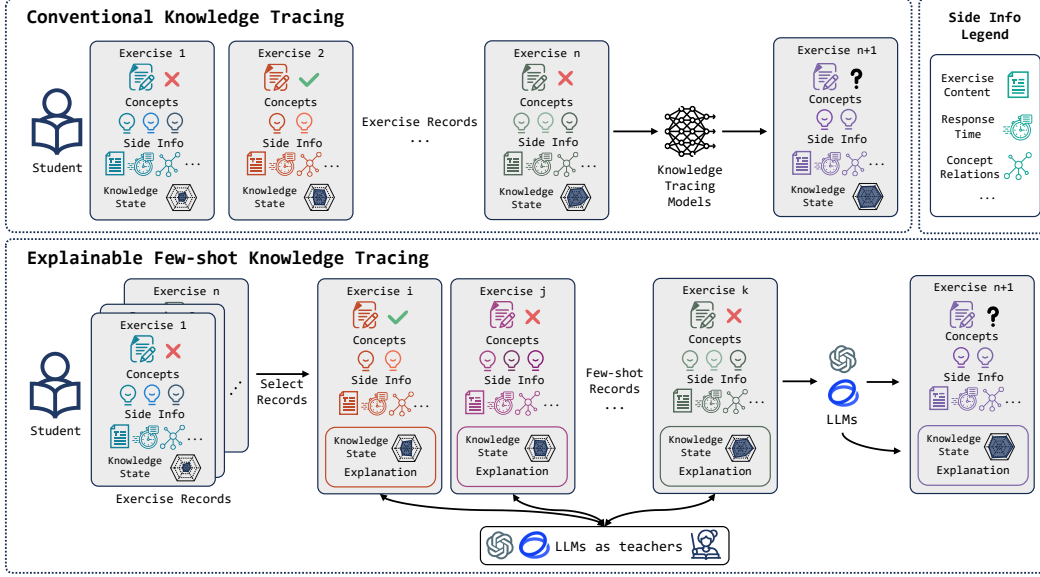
Conventional Knowledge Tracing

Student

Exercise 1
Concepts
Side Info
...
Knowledge State

Exercise 2
Concepts
Side Info
...
Knowledge State

Exercise Records
...

Exercise n
Concepts
Side Info
...
Knowledge State

Knowledge Tracing Models

Exercise n+1
?
Concepts
Side Info
...
Knowledge State

Side Info Legend
Exercise Content
Response Time
Concept Relations
...

Explainable Few-shot Knowledge Tracing

Student

Exercise n
Exercise 1
Concepts
Side Info
...
Knowledge State
Exercise Records

Select Records

Exercise i
Concepts
Side Info
...
Knowledge State
Explanation

Exercise j
Concepts
Side Info
...
Knowledge State
Explanation

Few-shot Records
...

Exercise k
Concepts
Side Info
...
Knowledge State
Explanation

LLMs

Exercise n+1
?
Concepts
Side Info
...
Knowledge State
Explanation

LLMs as teachers